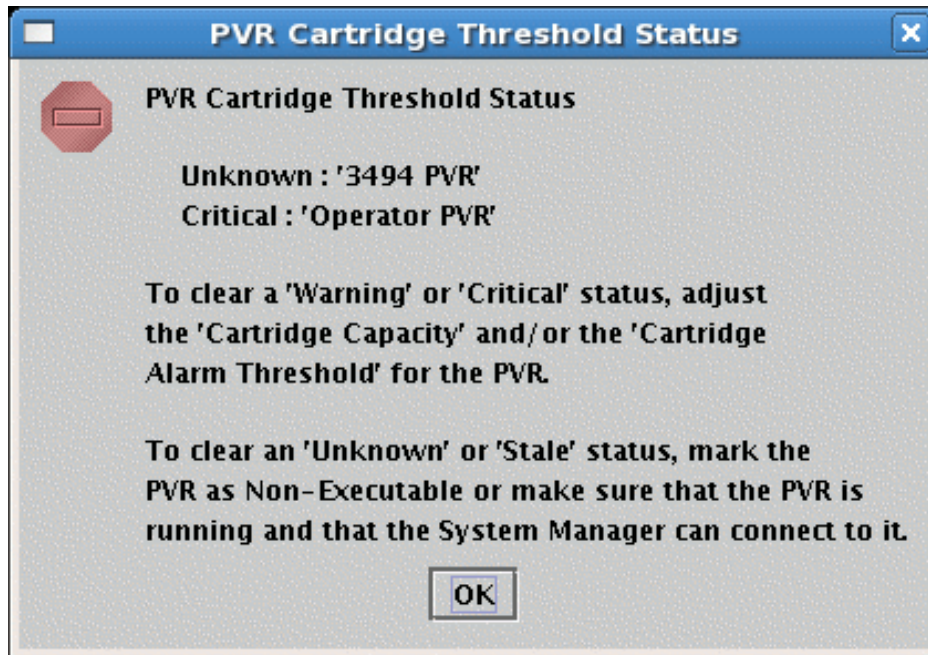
PVR Cartridge Threshold Status

PVR Cartridge Threshold Status

Unknown : '3494 PVR'
Critical : 'Operator PVR'

To clear a 'Warning' or 'Critical' status, adjust the 'Cartridge Capacity' and/or the 'Cartridge Alarm Threshold' for the PVR.

To clear an 'Unknown' or 'Stale' status, mark the PVR as Non-Executable or make sure that the PVR is running and that the System Manager can connect to it.

OK